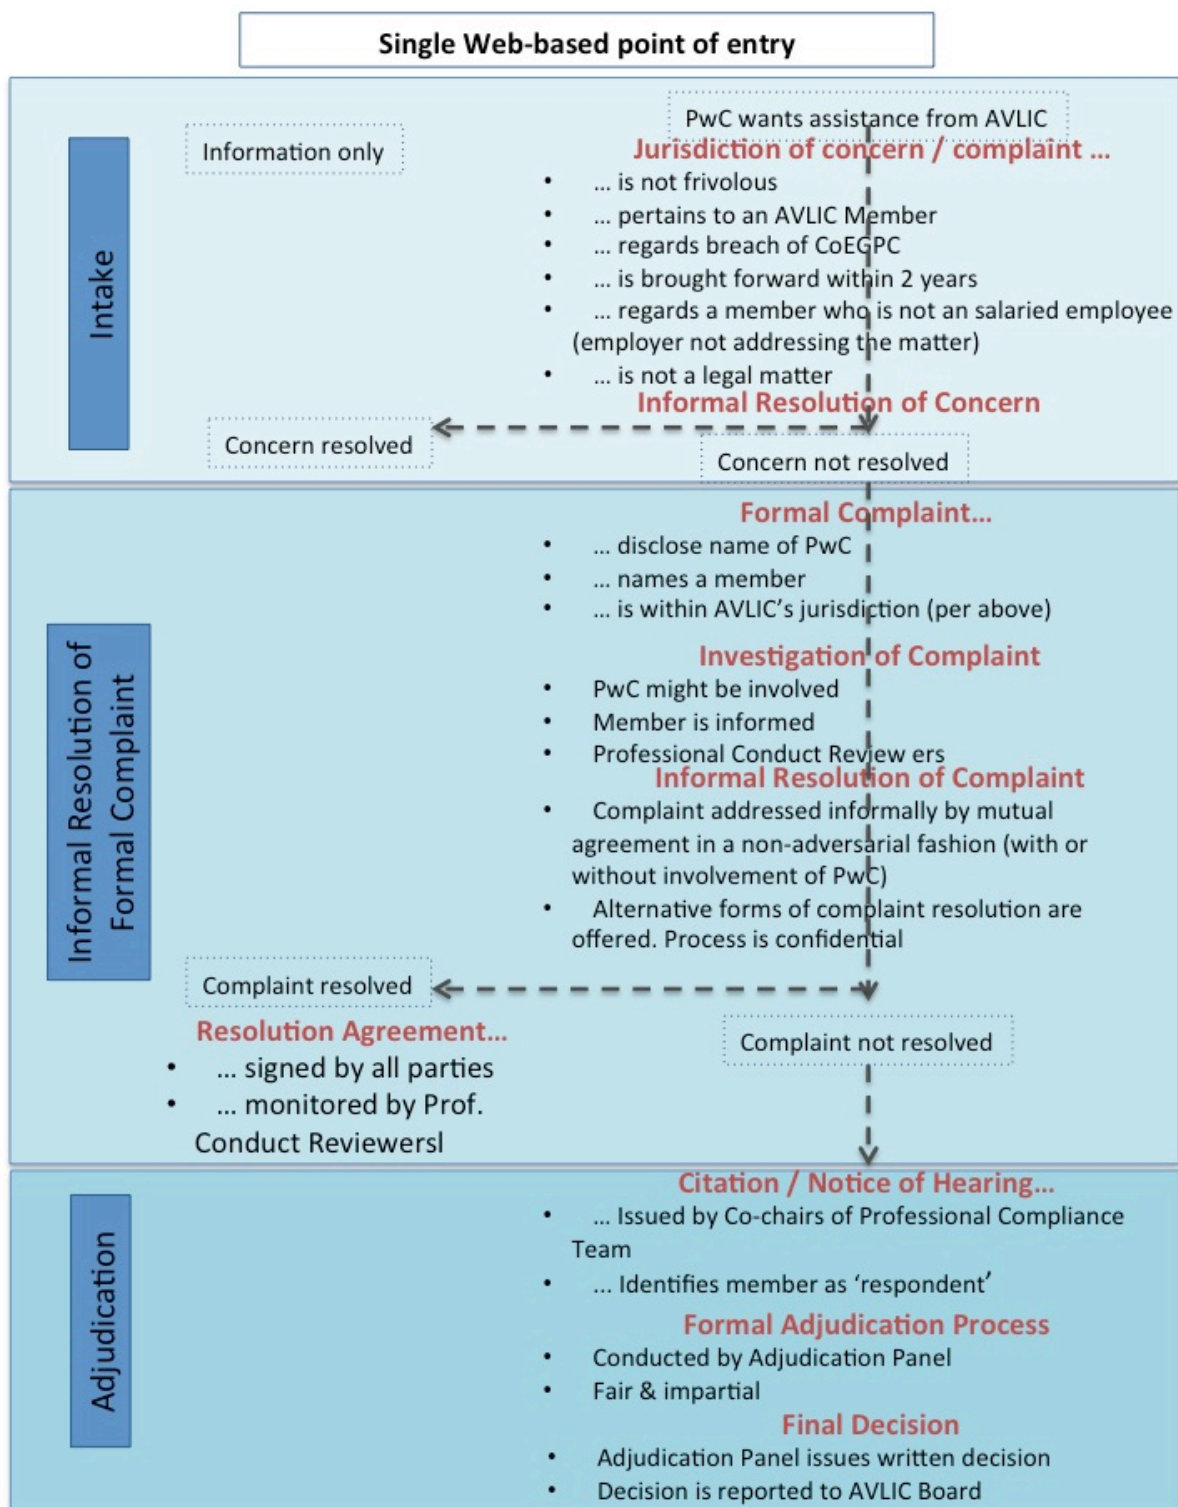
Single Web-based point of entry

Intake

Information only

PwC wants assistance from AVLIC

Jurisdiction of concern / complaint ...

- ... is not frivolous
- ... pertains to an AVLIC Member
- ... regards breach of CoEGPC
- ... is brought forward within 2 years
- ... regards a member who is not an salaried employee (employer not addressing the matter)
- ... is not a legal matter

Informal Resolution of Concern

Concern resolved

Concern not resolved

Informal Resolution of Formal Complaint

Formal Complaint...

- ... disclose name of PwC
- ... names a member
- ... is within AVLIC's jurisdiction (per above)

Investigation of Complaint

- PwC might be involved
- Member is informed
- Professional Conduct Review ers

Informal Resolution of Complaint

- Complaint addressed informally by mutual agreement in a non-adversarial fashion (with or without involvement of PwC)
- Alternative forms of complaint resolution are offered. Process is confidential

Complaint resolved

Resolution Agreement...

- ... signed by all parties
- ... monitored by Prof. Conduct Reviewersl

Complaint not resolved

Adjudication

Citation / Notice of Hearing...

- ... Issued by Co-chairs of Professional Compliance Team
- ... Identifies member as 'respondent'

Formal Adjudication Process

- Conducted by Adjudication Panel
- Fair & impartial

Final Decision

- Adjudication Panel issues written decision
- Decision is reported to AVLIC Board